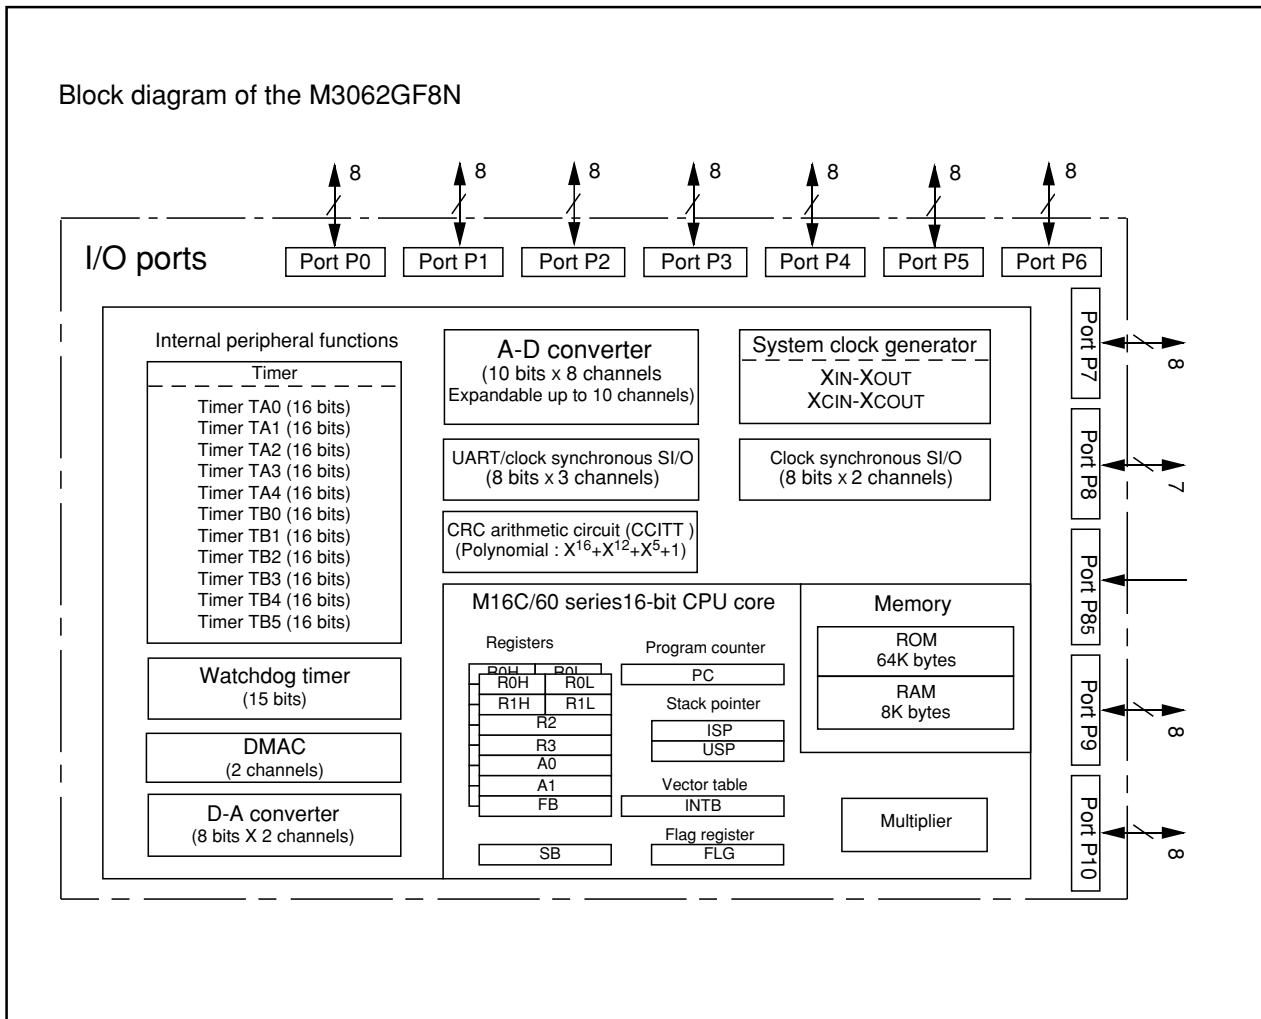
Block diagram of the M3062GF8N

8 8 8 8 8 8 8

I/O ports

Port P0 Port P1 Port P2 Port P3 Port P4 Port P5 Port P6

Internal peripheral functions

Timer

Timer TA0 (16 bits)
Timer TA1 (16 bits)
Timer TA2 (16 bits)
Timer TA3 (16 bits)
Timer TA4 (16 bits)
Timer TB0 (16 bits)
Timer TB1 (16 bits)
Timer TB2 (16 bits)
Timer TB3 (16 bits)
Timer TB4 (16 bits)
Timer TB5 (16 bits)

Watchdog timer
(15 bits)

DMAC
(2 channels)

D-A converter
(8 bits X 2 channels)

A-D converter
(10 bits x 8 channels
Expandable up to 10 channels)

UART/clock synchronous SI/O
(8 bits x 3 channels)

CRC arithmetic circuit (CCITT )
(Polynomial : $X^{16}+X^{12}+X^{5}+1$)

System clock generator

XIN-XOUT
XCIN-XCOUT

Clock synchronous SI/O
(8 bits x 2 channels)

M16C/60 series16-bit CPU core

Registers

R0H R0L
R0H R0L
R1H R1L
R2
R3
A0
A1
FB

SB

Program counter
PC

Stack pointer
ISP
USP

Vector table
INTB

Flag register
FLG

Memory

ROM
64K bytes

RAM
8K bytes

Multiplier

Port P7 8
Port P8 7
Port P85
Port P9 8
Port P10 8